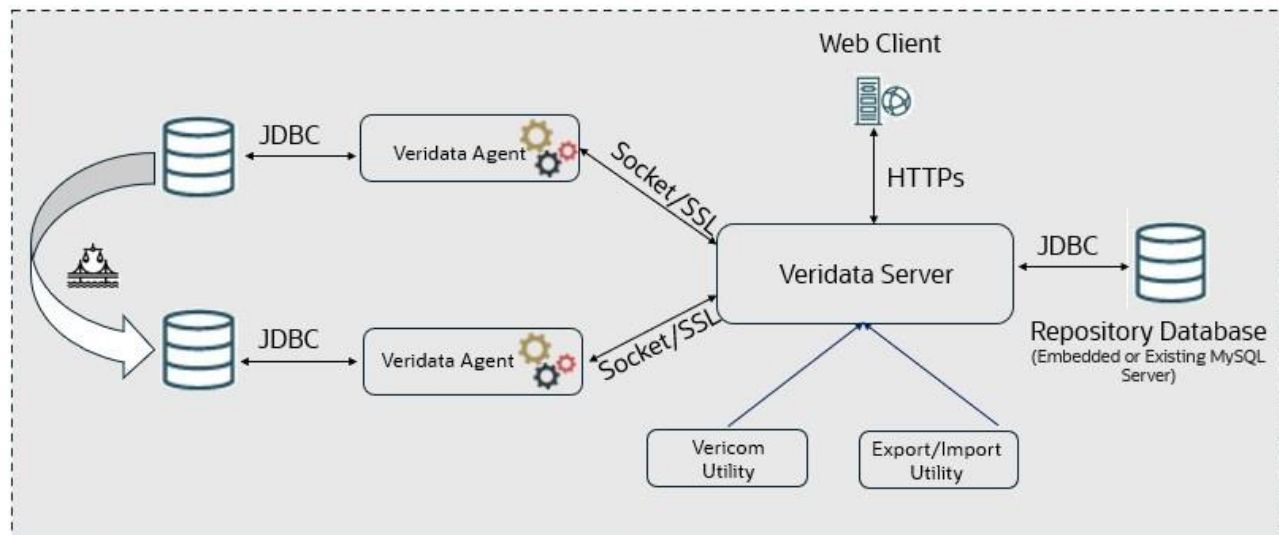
Web Client

JDBC

Veridata Agent

Socket/SSL

HTTPs

JDBC

Veridata Server

Repository Database
(Embedded or Existing MySQL Server)

JDBC

Veridata Agent

Socket/SSL

Vericom Utility

Export/Import Utility